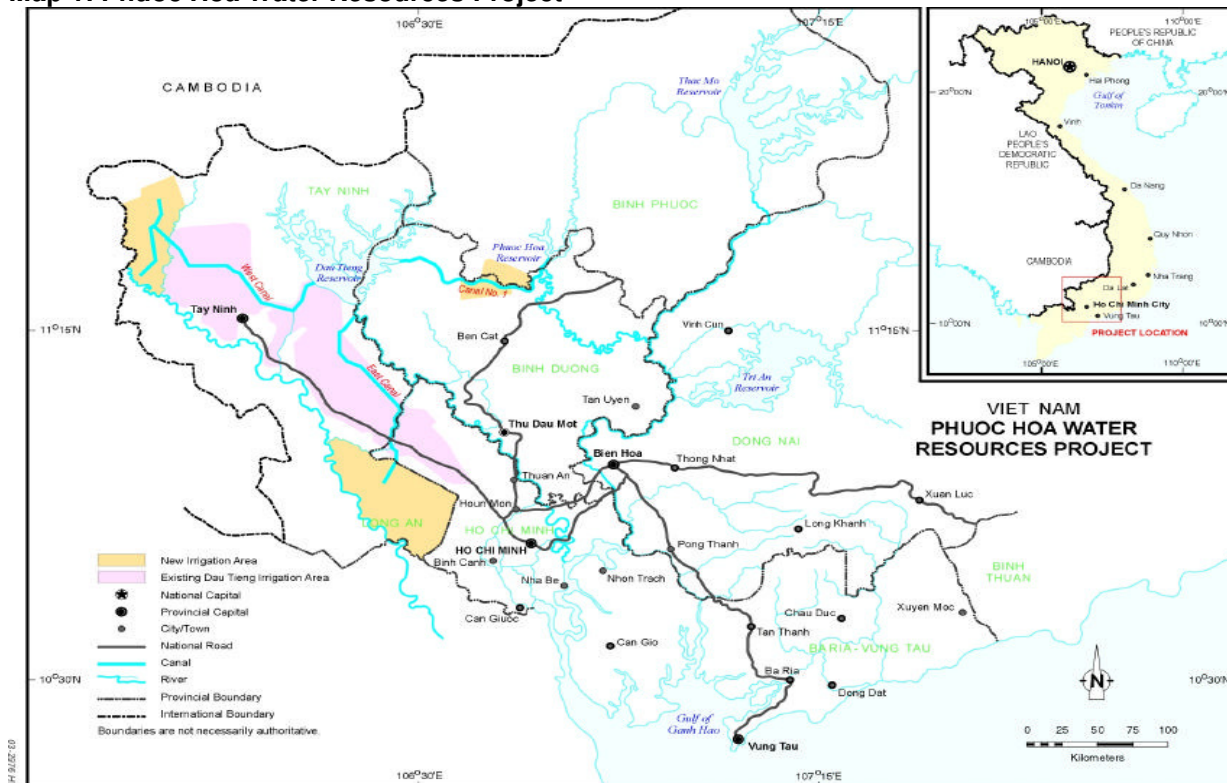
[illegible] Phuoc Hoa Water Resources Project

106°30'E
107°15'E

CAMBODIA
TAY NINH
BINH PHUOC
Thac Mo Reservoir
Phuoc Hoa Reservoir
Dau Tieng Reservoir
West Canal
East Canal
Canal No. 1
Tay Ninh
11°15'N
Ben Cat
Vinh Cuu
11°15'N
BINH DUONG
Tan Uyen
Tri An Reservoir
Thu Dau Mot
Bien Hoa
Thong Nhat
DONG NAI
Thuan An
Hoc Mon
Xuan Loc
LONG AN
HO CHI MINH
Long Khanh
HO CHI MINH
Pong Thanh
Binh Chanh
Nha Be
Nhon Trach
BINH THUAN
Can Giuoc
Chau Duc
Xuyen Moc
Tan Thanh
Can Gio
BARIA - VUNG TAU
Ba Ria
10°30'N
Dong Dat
10°30'N
Gulf of Ganh Rao
Vung Tau
N

105°00'E
110°00'E
PEOPLE'S REPUBLIC OF CHINA
HANOI
Hai Phong
20°00'N
Gulf of Tonkin
20°00'N
Vinh
LAO PEOPLE'S DEMOCRATIC REPUBLIC
Da Nang
Quy Nhon
CAMBODIA
Nha Trang
Da Lat
Ho Chi Minh City
Vung Tau
10°00'N
10°00'N
PROJECT LOCATION
105°00'E
110°00'E

VIET NAM
PHUOC HOA WATER RESOURCES PROJECT

New Irrigation Area
Existing Dau Tieng Irrigation Area
National Capital
Provincial Capital
City/Town
National Road
Canal
River
Provincial Boundary
International Boundary
Boundaries are not necessarily authoritative.

0 25 50 75 100
Kilometers

106°30'E
107°15'E
03-2276 H